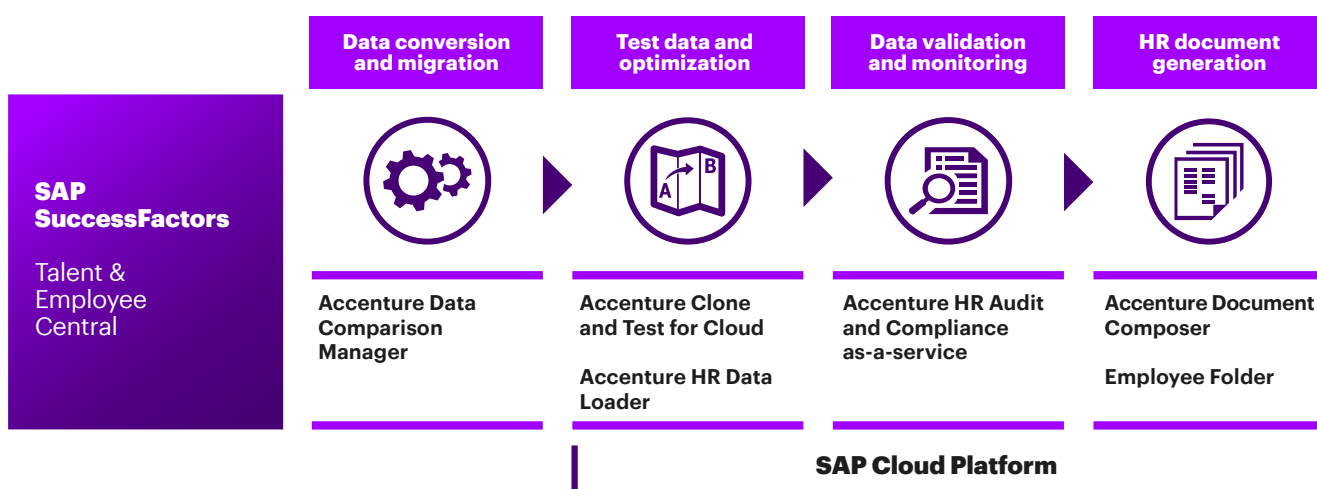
SAP SuccessFactors

Talent & Employee Central

Data conversion and migration

Test data and optimization

Data validation and monitoring

HR document generation

A

B

Accenture Data Comparison Manager

Accenture Clone and Test for Cloud

Accenture HR Data Loader

Accenture HR Audit and Compliance as-a-service

Accenture Document Composer

Employee Folder

SAP Cloud Platform